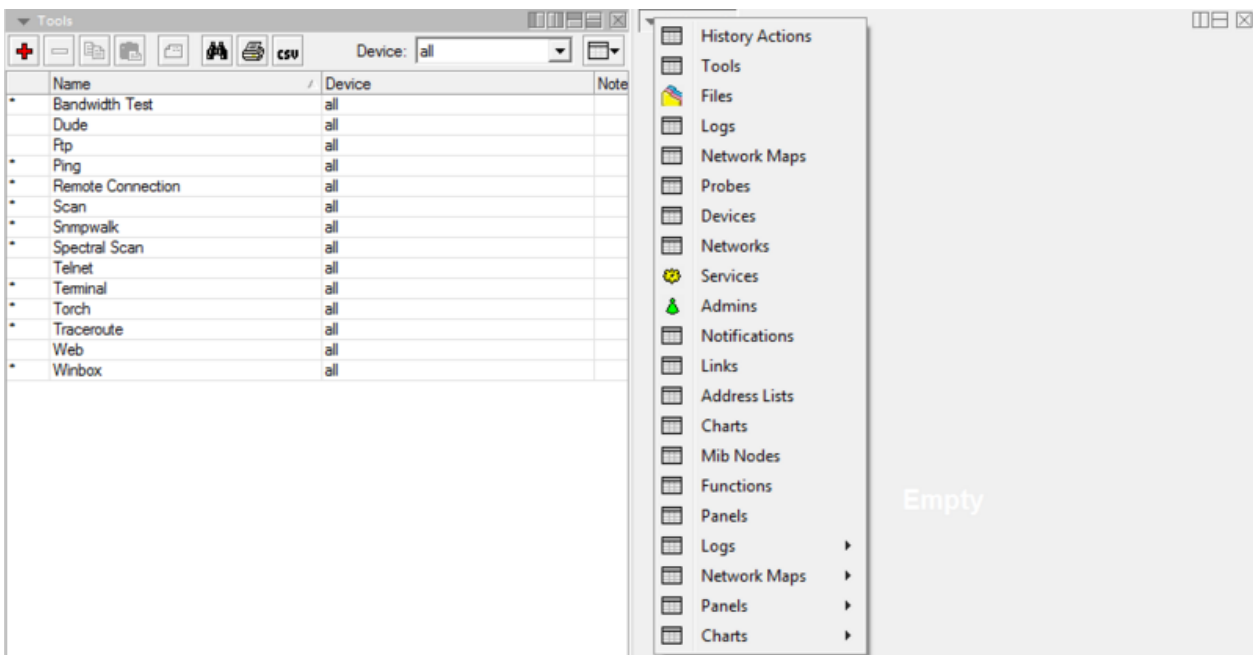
Tools

csv

Device: all

| | Name | Device | Note |
|---|---|---|---|
| * | Bandwidth Test | all | |
| | Dude | all | |
| | Ftp | all | |
| * | Ping | all | |
| * | Remote Connection | all | |
| * | Scan | all | |
| * | Snmpwalk | all | |
| * | Spectral Scan | all | |
| | Telnet | all | |
| * | Terminal | all | |
| * | Torch | all | |
| * | Traceroute | all | |
| | Web | all | |
| * | Winbox | all | |

History Actions
Tools
Files
Logs
Network Maps
Probes
Devices
Networks
Services
Admins
Notifications
Links
Address Lists
Charts
Mib Nodes
Functions
Panels
Logs
Network Maps
Panels
Charts

Empty